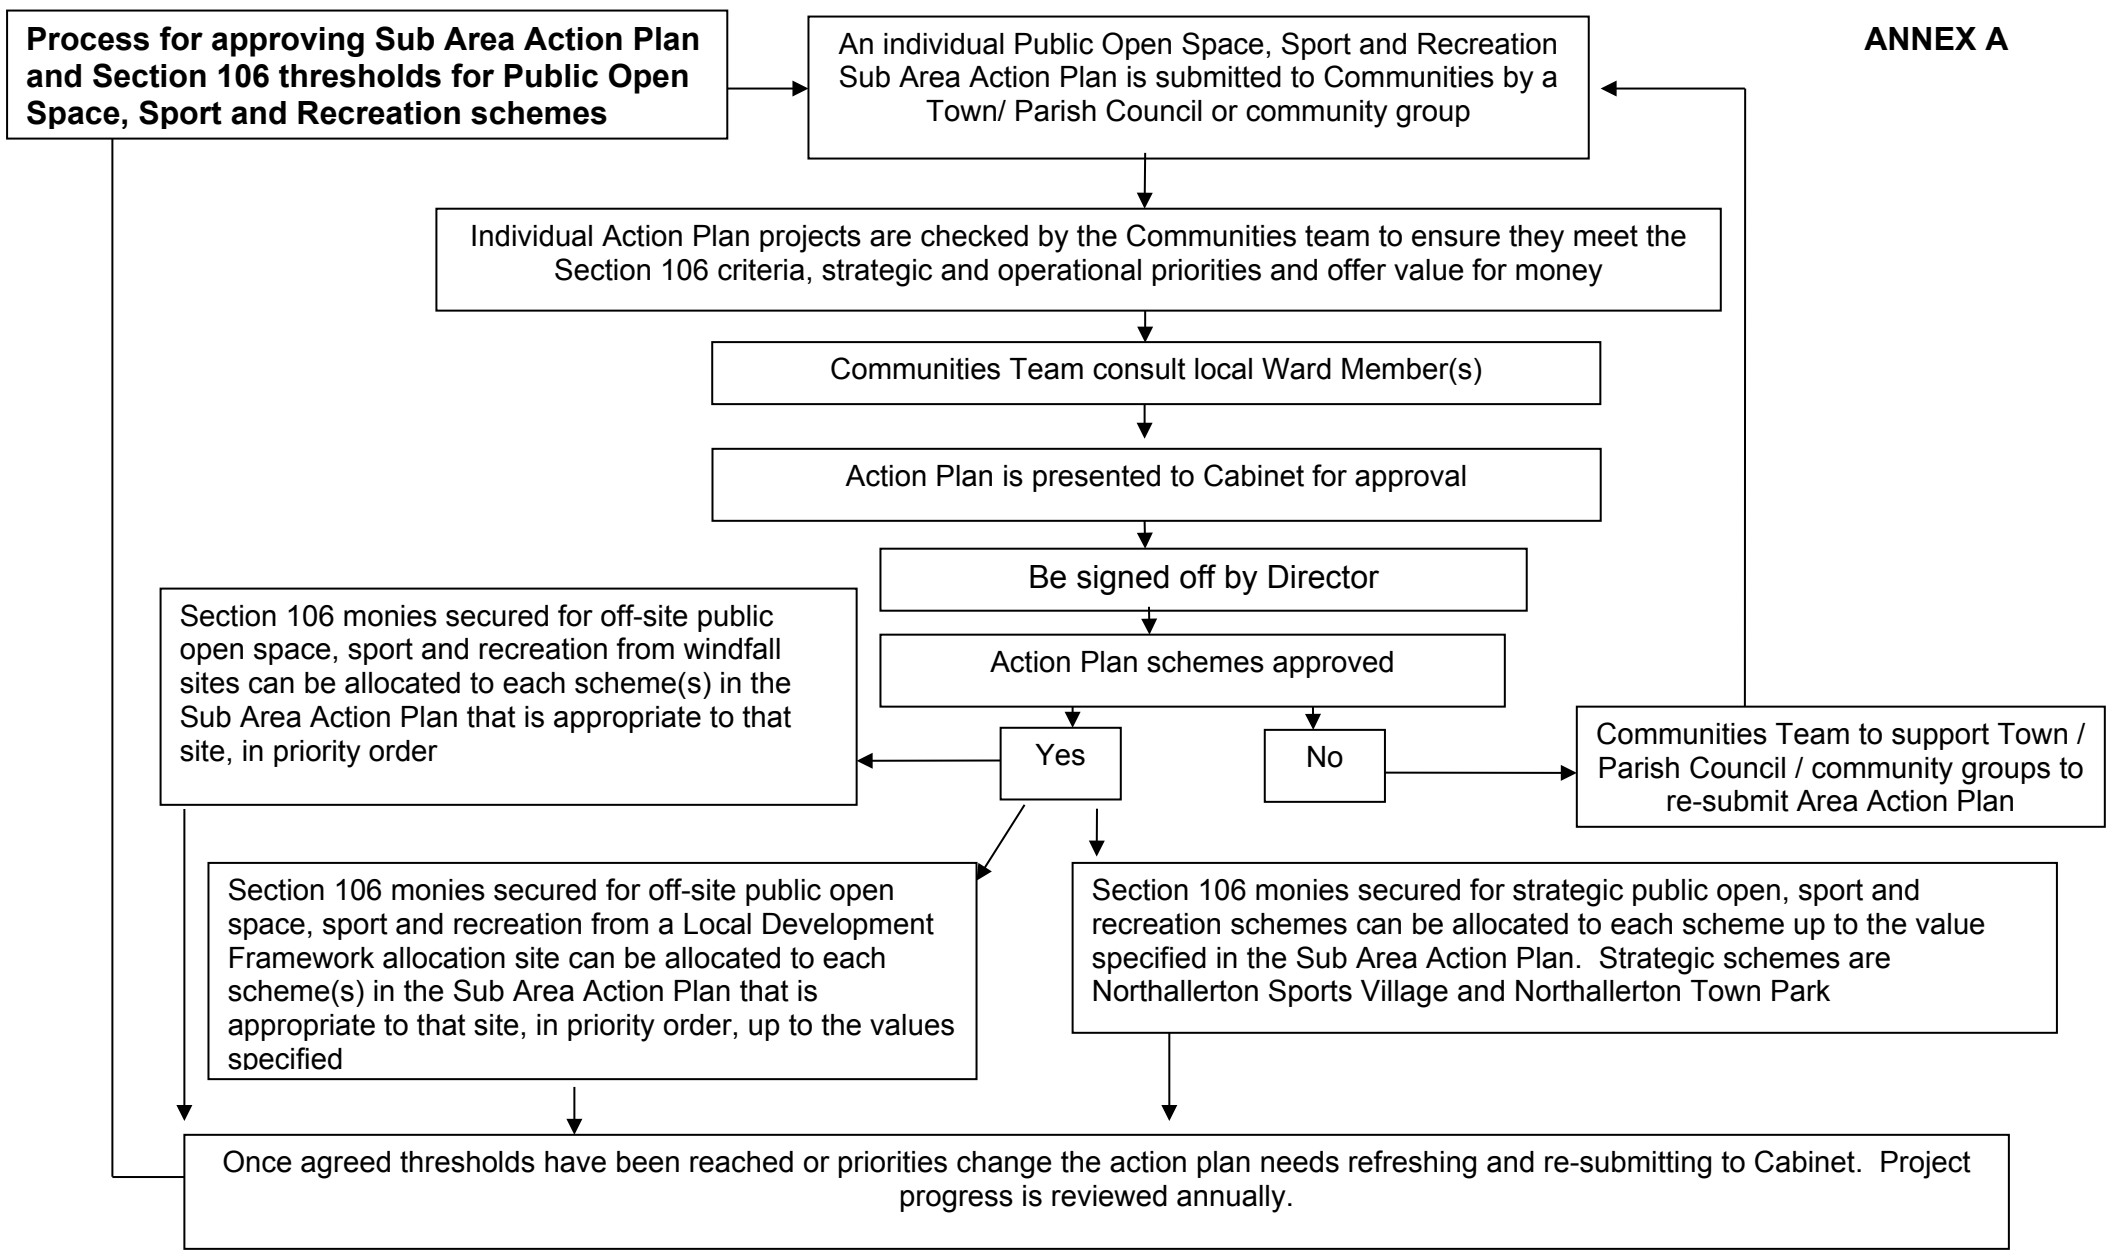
Process for approving Sub Area Action Plan and Section 106 thresholds for Public Open Space, Sport and Recreation schemes

An individual Public Open Space, Sport and Recreation Sub Area Action Plan is submitted to Communities by a Town/ Parish Council or community group

ANNEX A

Individual Action Plan projects are checked by the Communities team to ensure they meet the Section 106 criteria, strategic and operational priorities and offer value for money

Communities Team consult local Ward Member(s)

Action Plan is presented to Cabinet for approval

Be signed off by Director

Action Plan schemes approved

Section 106 monies secured for off-site public open space, sport and recreation from windfall sites can be allocated to each scheme(s) in the Sub Area Action Plan that is appropriate to that site, in priority order

Yes

No

Communities Team to support Town / Parish Council / community groups to re-submit Area Action Plan

Section 106 monies secured for off-site public open space, sport and recreation from a Local Development Framework allocation site can be allocated to each scheme(s) in the Sub Area Action Plan that is appropriate to that site, in priority order, up to the values specified

Section 106 monies secured for strategic public open, sport and recreation schemes can be allocated to each scheme up to the value specified in the Sub Area Action Plan. Strategic schemes are Northallerton Sports Village and Northallerton Town Park

Once agreed thresholds have been reached or priorities change the action plan needs refreshing and re-submitting to Cabinet. Project progress is reviewed annually.